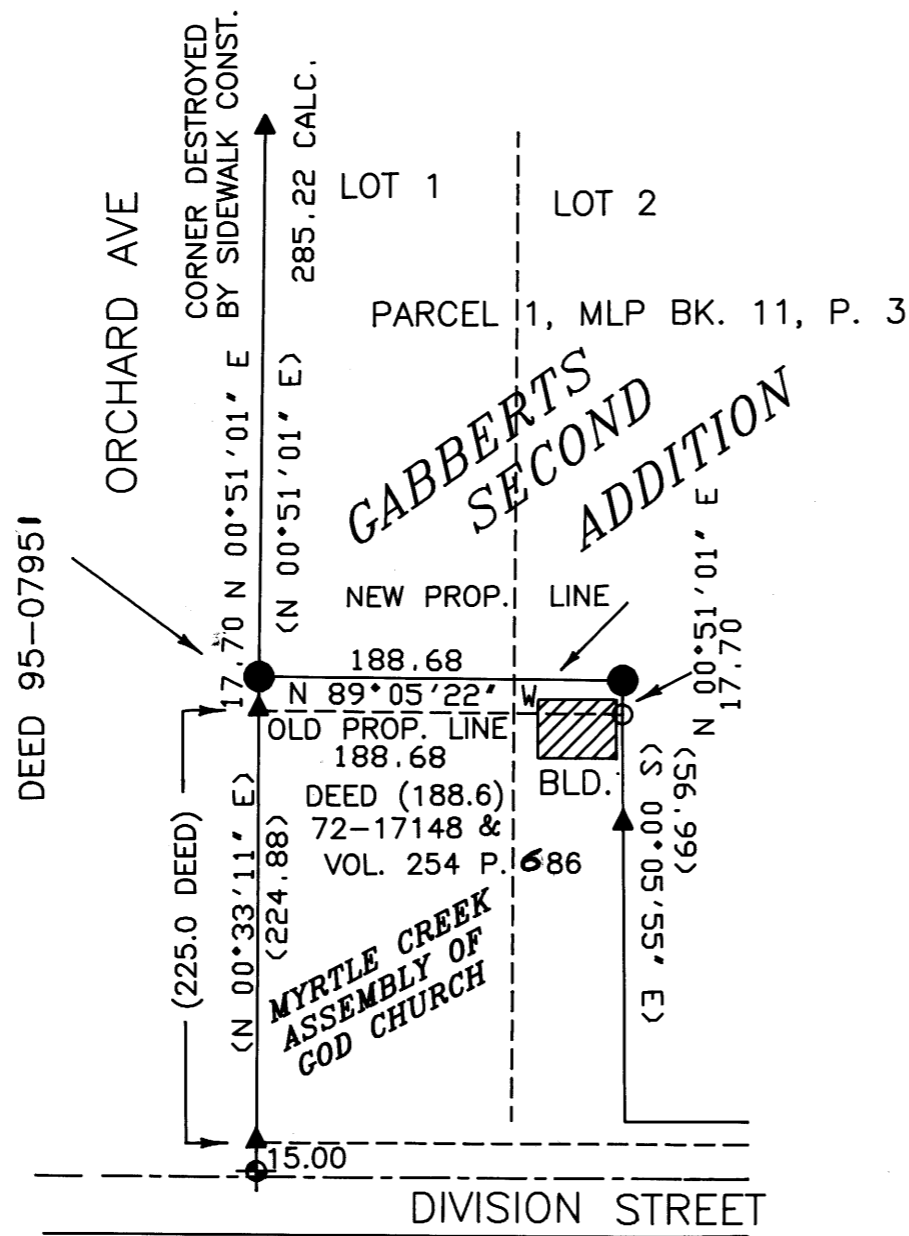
CORNER DESTROYED BY SIDEWALK CONST.

285.22 CALC.

LOT 1

LOT 2

ORCHARD AVE

PARCEL 1, MLP BK. 11, P. 3

(N 00°51'01' E)

GABBERTS SECOND ADDITION

DEED 95-07951

17.70 N 00°51'01' E

NEW PROP. LINE

N 00°51'01' E 17.70

188.68

N 89°05'22' W

OLD PROP. LINE

188.68

DEED (188.6)

72-17148 &

VOL. 254 P. 686

BLD.

(S 00°05'55' E)

(56.99)

(225.0 DEED)

(N 00°33'11' E)

(224.88)

MYRTLE CREEK ASSEMBLY OF GOD CHURCH

15.00

DIVISION STREET